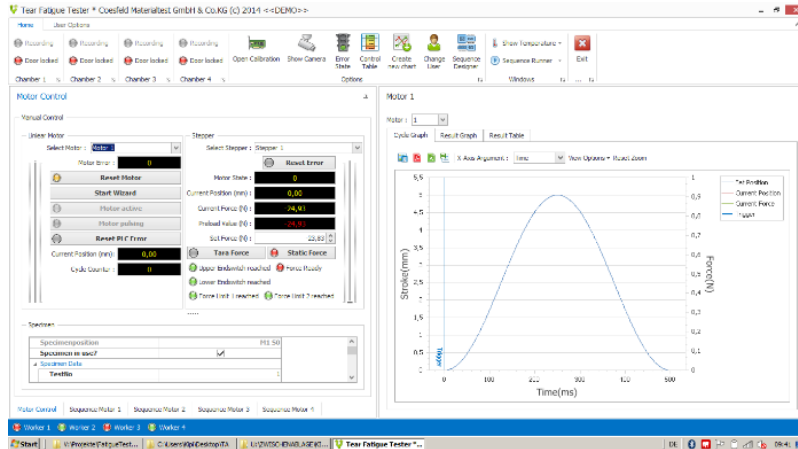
Tear Fatigue Tester * Coesfeld Materialtest GmbH & Co.KG (c) 2014 <<DEMO>>

Home | User Options

Recording | Recording | Recording | Recording
Door locked | Door locked | Door locked | Door locked
Chamber 1 | Chamber 2 | Chamber 3 | Chamber 4
Open Calibration | Show Camera | Error State | Control Table | Create new chart | Change User | Sequence Designer
Options
Show Temperature | Sequence Runner
Windows
Exit

Motor Control

Manual Control

Linear Motor
Select Motor : Motor 1
Motor Error : 0
Reset Motor
Start Wizard
Motor active
Motor pulsing
Reset PLC Error
Current Position (mm) : 0,00
Cycle Counter : 0

Stepper
Select Stepper : Stepper 1
Reset Error
Motor State : 0
Current Position (mm) : 0,00
Current Force (N) : 24,91
Preload Value (N) : 24,91
Set Force (N) : 15,83
Tare Force | Static Force
Upper Endswitch reached | Force Ready
Lower Endswitch reached
Force Limit 1 reached | Force Limit 2 reached

Specimen

| Specimenposition | M1 S0 |
|---|---|
| Specimen in use? | ✓ |
| Specimen Data | |
| Testlin | 1 |

Motor Control | Sequence Motor 1 | Sequence Motor 2 | Sequence Motor 3 | Sequence Motor 4

Motor 1
Motor : 1
Cycle Graph | Result Graph | Result Table
X Axis Argument : time | View Options | Reset Zoom

Set Position
Current Position
Current Force
Trigger

5,5
5
4,5
4
3,5
3
2,5
2
1,5
1
0,5
0
Stroke(mm)
0,5
0,45
0,4
0,35
0,3
0,25
0,2
0,15
0,1
0,05
0
Force(N)
0 100 200 300 400 500
Time(ms)

Worker 1 | Worker 2 | Worker 3 | Worker 4

Start | V:\Projekte\FatigueTest... | C:\Users\Bpl\Desktop\TA | U:\WESCHEMALAGE\K... | Tear Fatigue Tester * ... | DE | 09:41